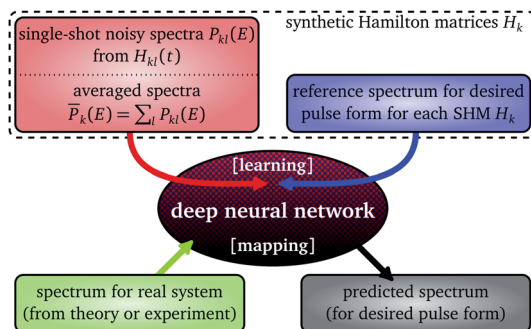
single-shot noisy spectra $P_{kl}(E)$ from $H_{kl}(t)$

averaged spectra $\overline{P}_k(E) = \sum_l P_{kl}(E)$

synthetic Hamilton matrices $H_k$

reference spectrum for desired pulse form for each SHM $H_k$

[learning]

deep neural network

[mapping]

spectrum for real system (from theory or experiment)

predicted spectrum (for desired pulse form)